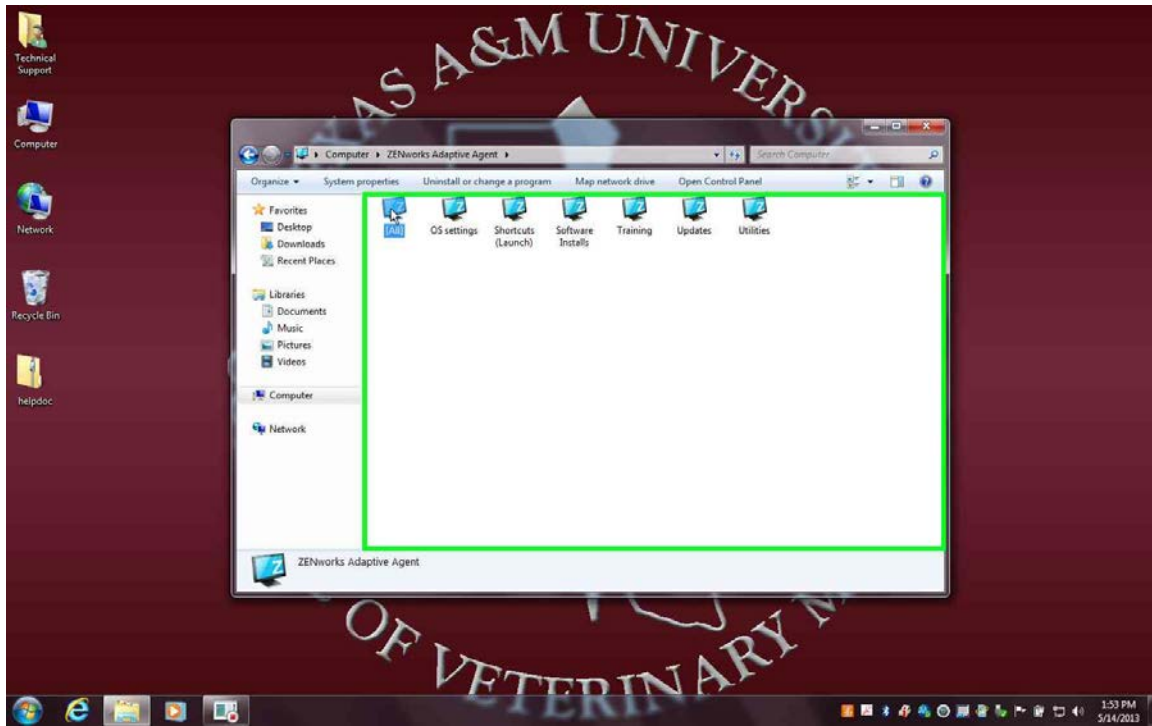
Technical Support

Computer

Network

Recycle Bin

helpdoc

AS A&M UNIVERS

Computer ▸ ZENworks Adaptive Agent ▸

Search Computer

Organize ▾ System properties Uninstall or change a program Map network drive Open Control Panel

Favorites
Desktop
Downloads
Recent Places

Libraries
Documents
Music
Pictures
Videos

Computer

Network

[All]
OS settings
Shortcuts (Launch)
Software Installs
Training
Updates
Utilities

ZENworks Adaptive Agent

OF VETERINARY M

1:53 PM
5/14/2013